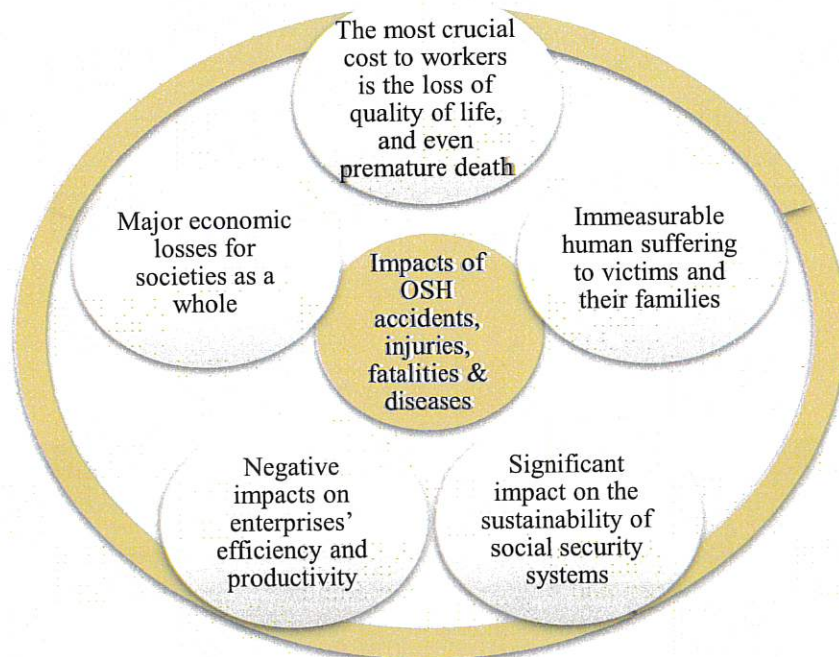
Impacts of OSH accidents, injuries, fatalities & diseases

The most crucial cost to workers is the loss of quality of life, and even premature death

Immeasurable human suffering to victims and their families

Significant impact on the sustainability of social security systems

Negative impacts on enterprises' efficiency and productivity

Major economic losses for societies as a whole